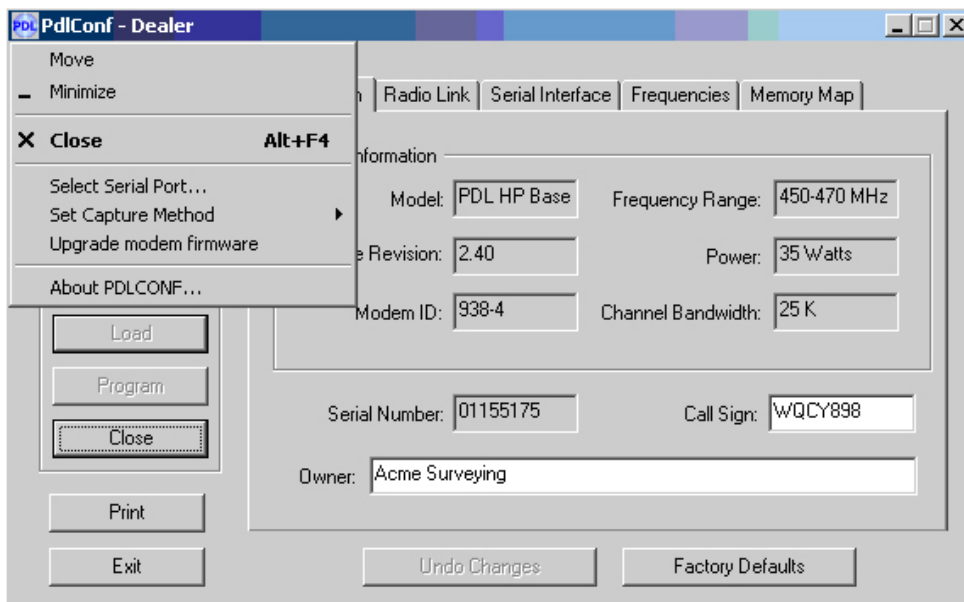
PDL PdlConf - Dealer

Move
Minimize
Close Alt+F4
Select Serial Port...
Set Capture Method
Upgrade modem firmware
About PDLCONF...

n | Radio Link | Serial Interface | Frequencies | Memory Map

nformation

Model: PDL HP Base
Frequency Range: 450-470 MHz
e Revision: 2.40
Power: 35 Watts
Modem ID: 938-4
Channel Bandwidth: 25 K

Load
Program
Close

Serial Number: 01155175
Call Sign: WQCY898
Owner: Acme Surveying

Print
Exit
Undo Changes
Factory Defaults